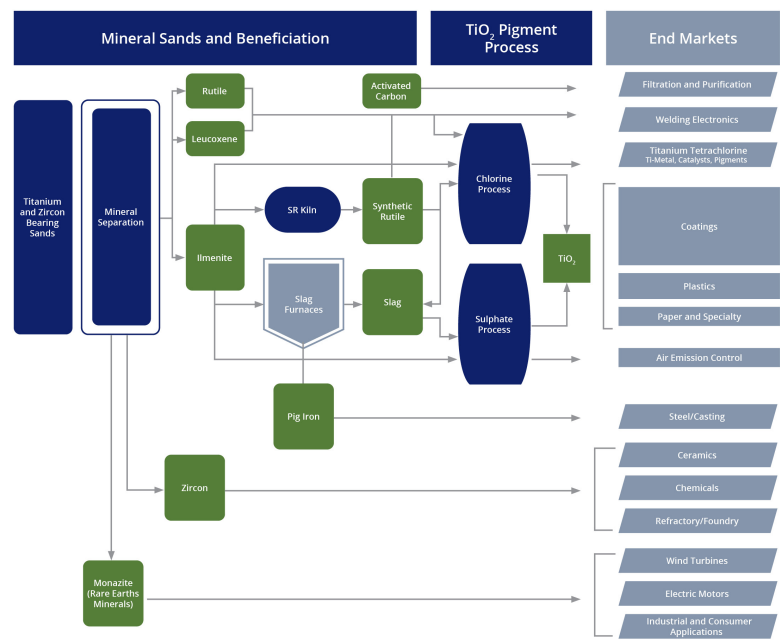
Mineral Sands and Beneficiation

$TiO_2$ Pigment Process

End Markets

Titanium and Zircon Bearing Sands

Mineral Separation

Rutile

Leucoxene

Activated Carbon

Ilmenite

SR Kiln

Synthetic Rutile

Slag Furnaces

Slag

Chlorine Process

Sulphate Process

$TiO_2$

Pig Iron

Zircon

Monazite (Rare Earths Minerals)

Filtration and Purification

Welding Electronics

Titanium Tetrachlorine
Ti-Metal, Catalysts, Pigments

Coatings

Plastics

Paper and Specialty

Air Emission Control

Steel/Casting

Ceramics

Chemicals

Refractory/Foundry

Wind Turbines

Electric Motors

Industrial and Consumer Applications